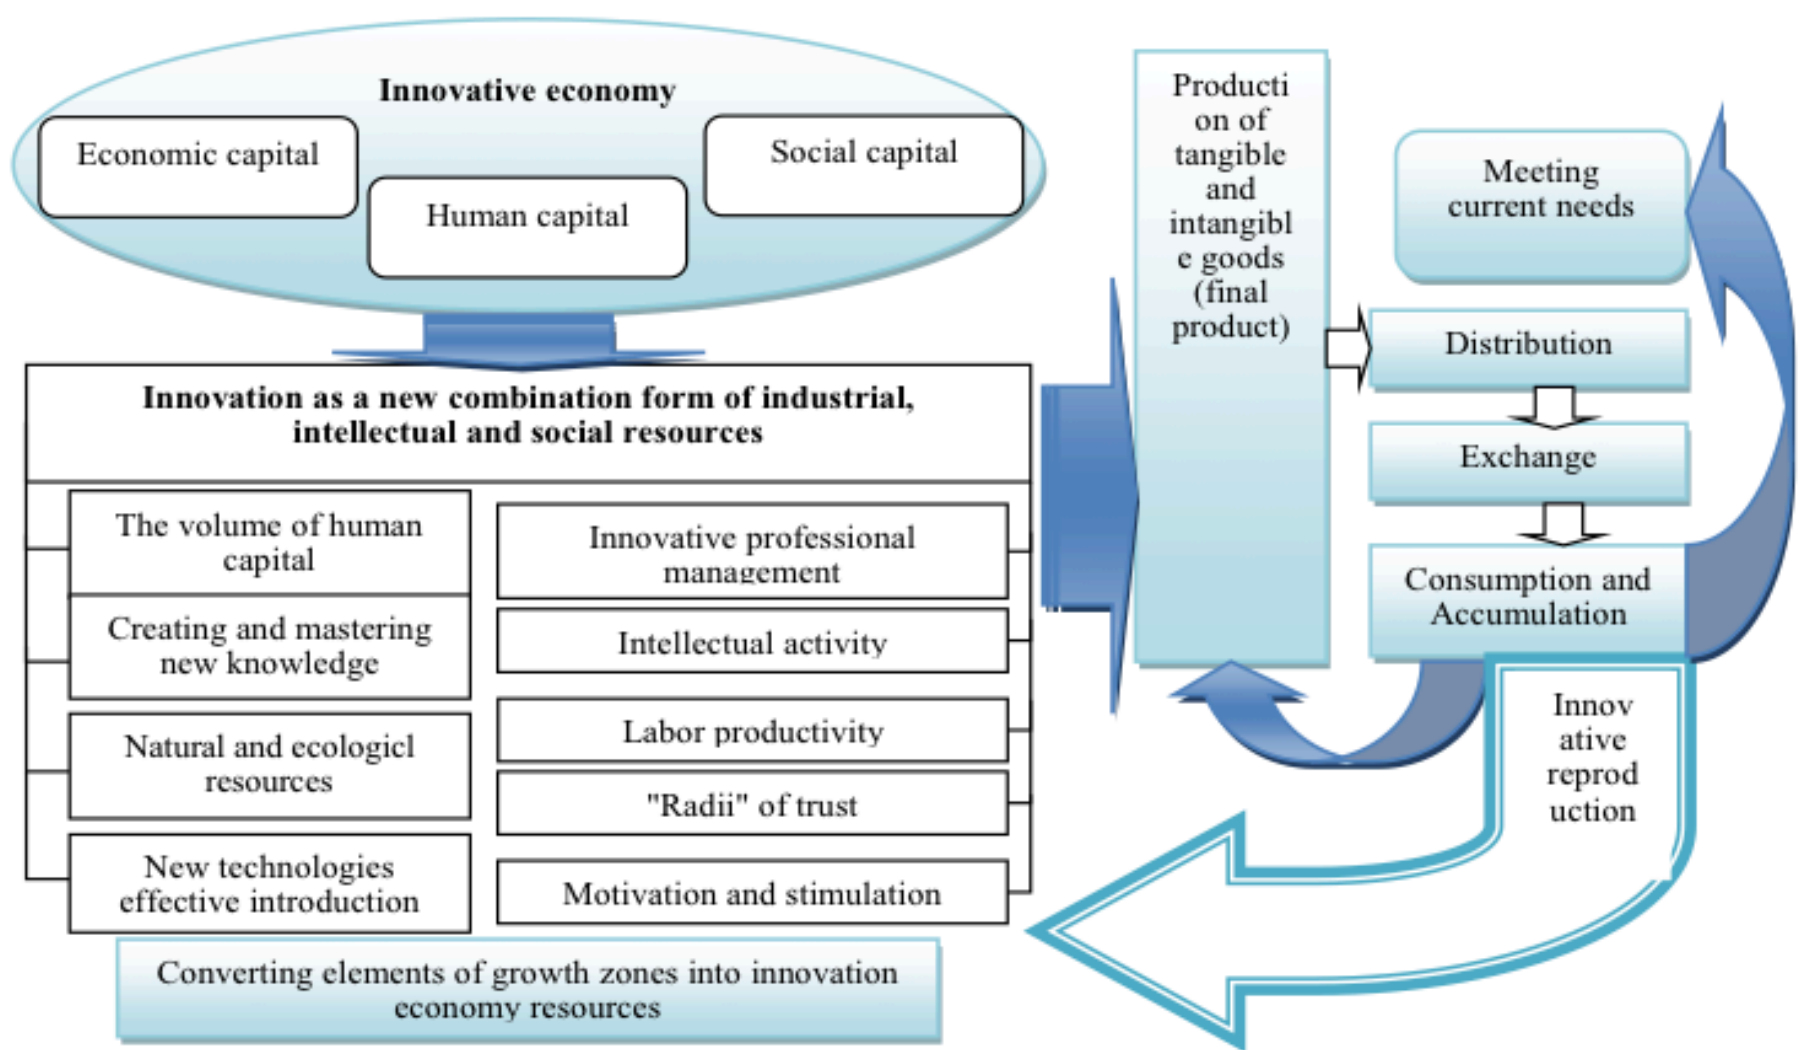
Innovative economy

Economic capital

Human capital

Social capital

Innovation as a new combination form of industrial, intellectual and social resources

The volume of human capital

Creating and mastering new knowledge

Natural and ecologicl resources

New technologies effective introduction

Innovative professional management

Intellectual activity

Labor productivity

"Radii" of trust

Motivation and stimulation

Converting elements of growth zones into innovation economy resources

Production of tangible and intangible goods (final product)

Meeting current needs

Distribution

Exchange

Consumption and Accumulation

Innovative reproduction